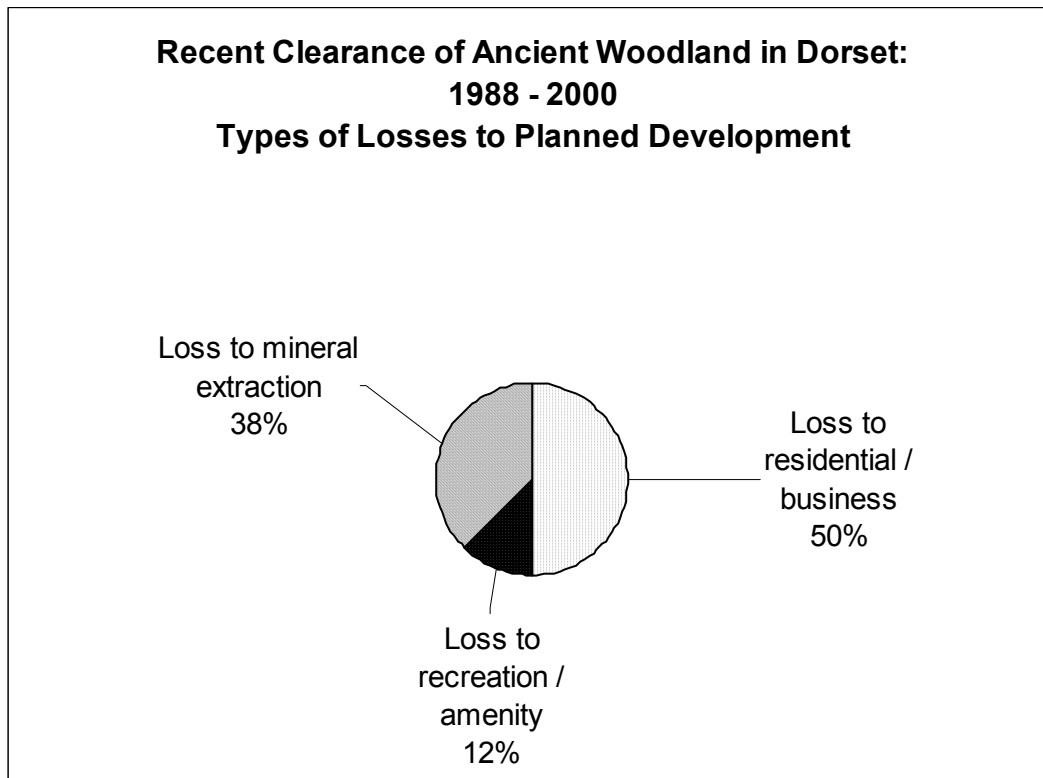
Recent Clearance of Ancient Woodland in Dorset:
1988 - 2000
Types of Losses to Planned Development

Loss to mineral extraction
38%

Loss to residential / business
50%

Loss to recreation / amenity
12%